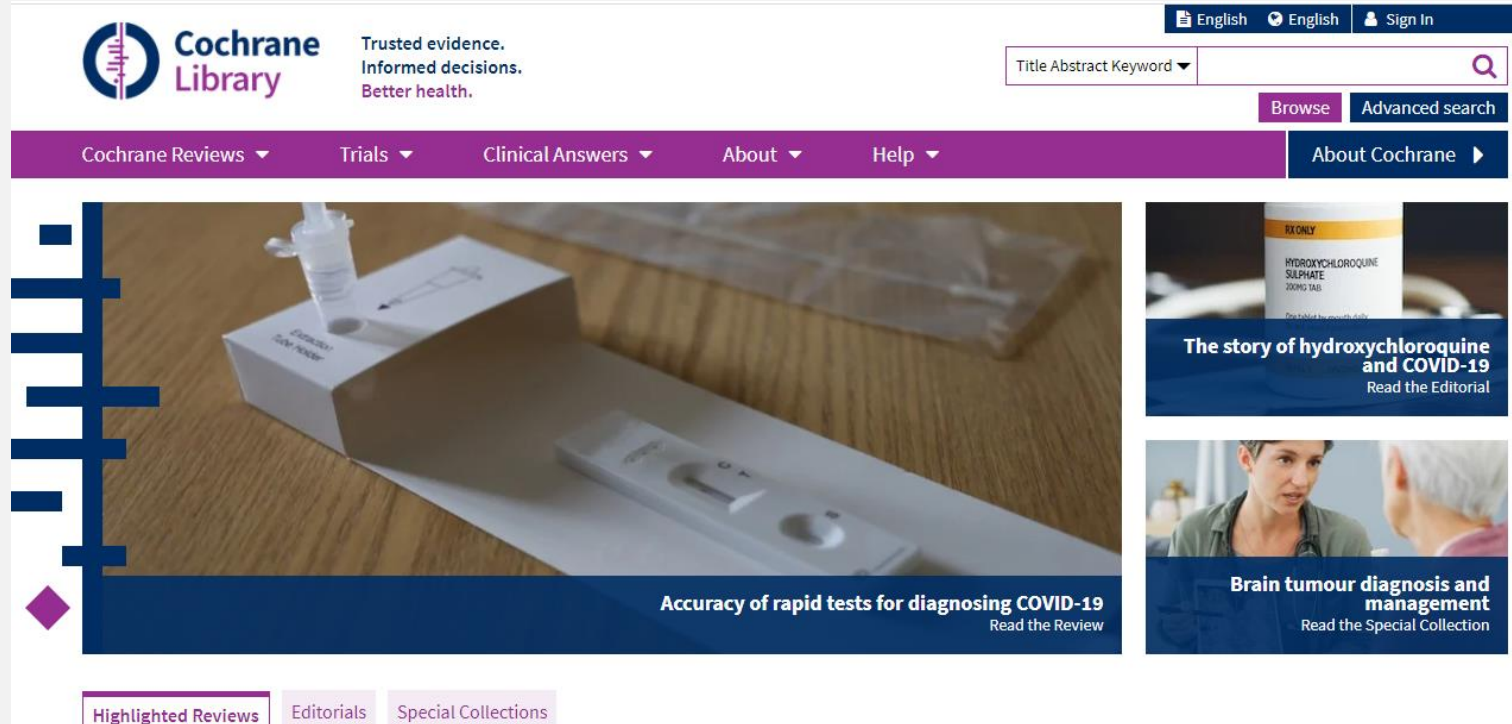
Cochrane Library

Trusted evidence.
Informed decisions.
Better health.

English English Sign In

Title Abstract Keyword

Browse Advanced search

Cochrane Reviews Trials Clinical Answers About Help About Cochrane

Extraction Tube Holder

C T S

Accuracy of rapid tests for diagnosing COVID-19
Read the Review

RX ONLY
HYDROXYCHLOROQUINE SULPHATE
200MG TAB

The story of hydroxychloroquine and COVID-19
Read the Editorial

Brain tumour diagnosis and management
Read the Special Collection

Highlighted Reviews Editorials Special Collections